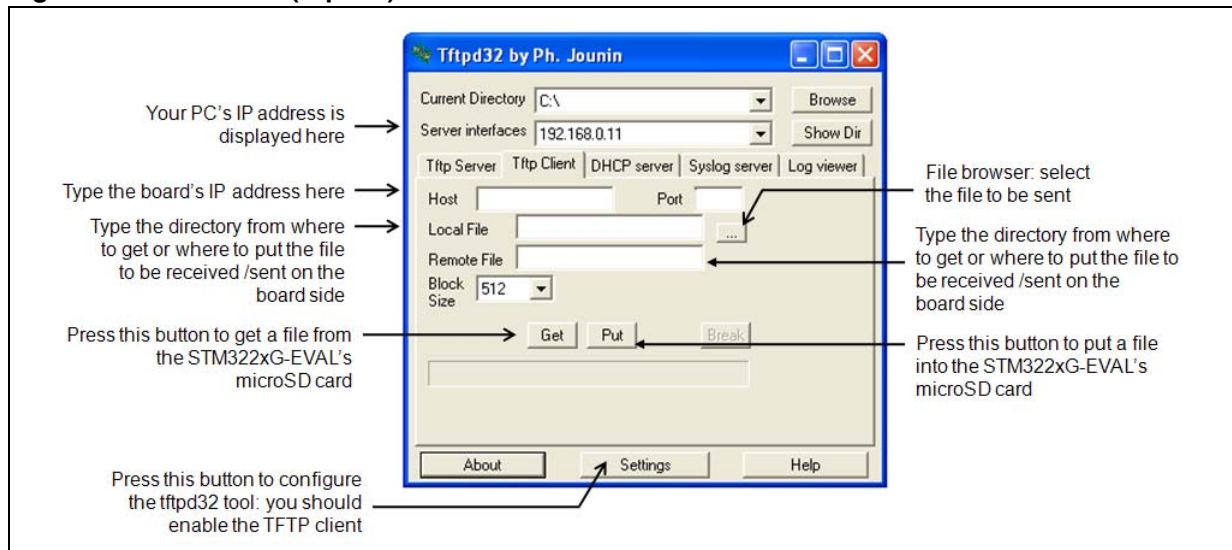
Tftpd32 by Ph. Jounin

Current Directory C:\ Browse

Server interfaces 192.168.0.11 Show Dir

Tftp Server | Tftp Client | DHCP server | Syslog server | Log viewer

Host Port

Local File ...

Remote File

Block Size 512

Get Put Break

About Settings Help

Your PC's IP address is displayed here

Type the board's IP address here

Type the directory from where to get or where to put the file to be received /sent on the board side

Press this button to get a file from the STM322xG-EVAL's microSD card

Press this button to configure the tftpd32 tool: you should enable the TFTP client

File browser: select the file to be sent

Type the directory from where to get or where to put the file to be received /sent on the board side

Press this button to put a file into the STM322xG-EVAL's microSD card